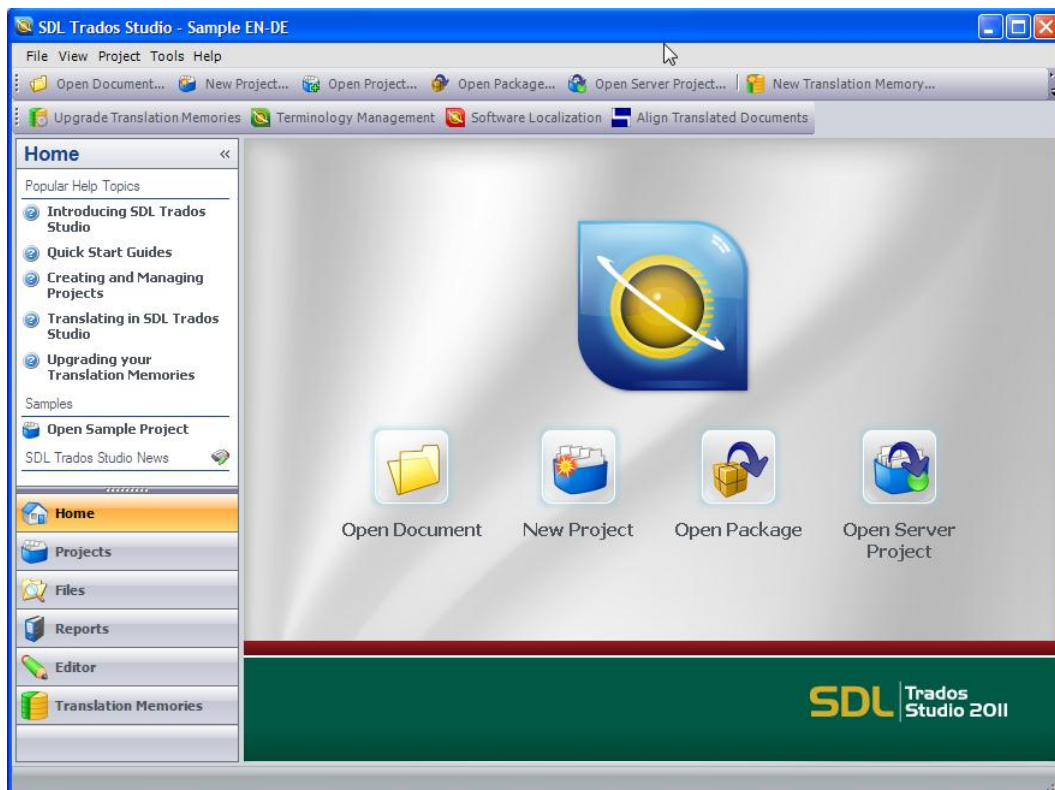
SDL Trados Studio - Sample EN-DE

File View Project Tools Help

Open Document... New Project... Open Project... Open Package... Open Server Project... New Translation Memory...

Upgrade Translation Memories Terminology Management Software Localization Align Translated Documents

Home

Popular Help Topics

Introducing SDL Trados Studio

Quick Start Guides

Creating and Managing Projects

Translating in SDL Trados Studio

Upgrading your Translation Memories

Samples

Open Sample Project

SDL Trados Studio News

Home

Projects

Files

Reports

Editor

Translation Memories

Open Document

New Project

Open Package

Open Server Project

SDL Trados Studio 2011